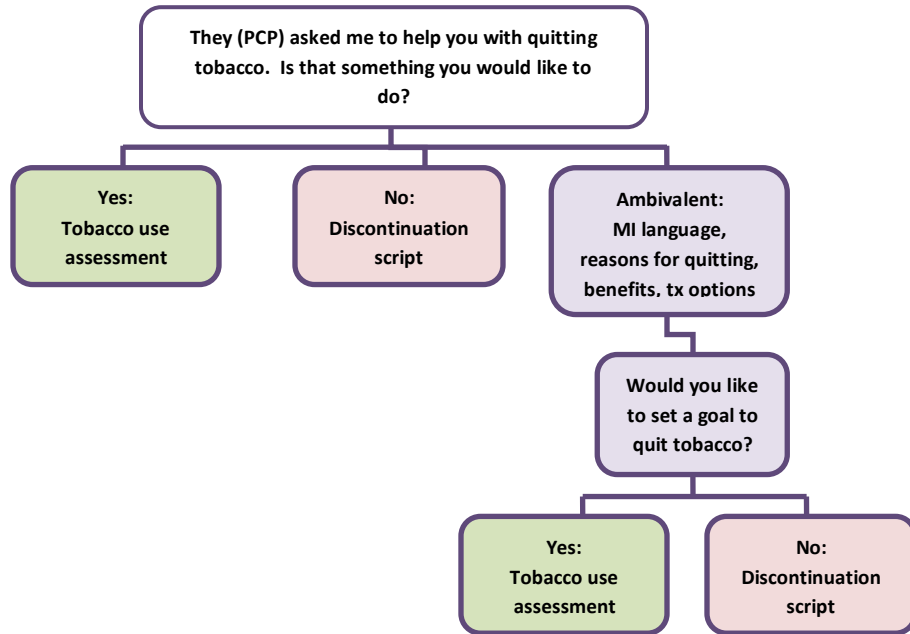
They (PCP) asked me to help you with quitting tobacco. Is that something you would like to do?

Yes:
Tobacco use assessment

No:
Discontinuation script

Ambivalent:
MI language, reasons for quitting, benefits, tx options

Would you like to set a goal to quit tobacco?

Yes:
Tobacco use assessment

No:
Discontinuation script